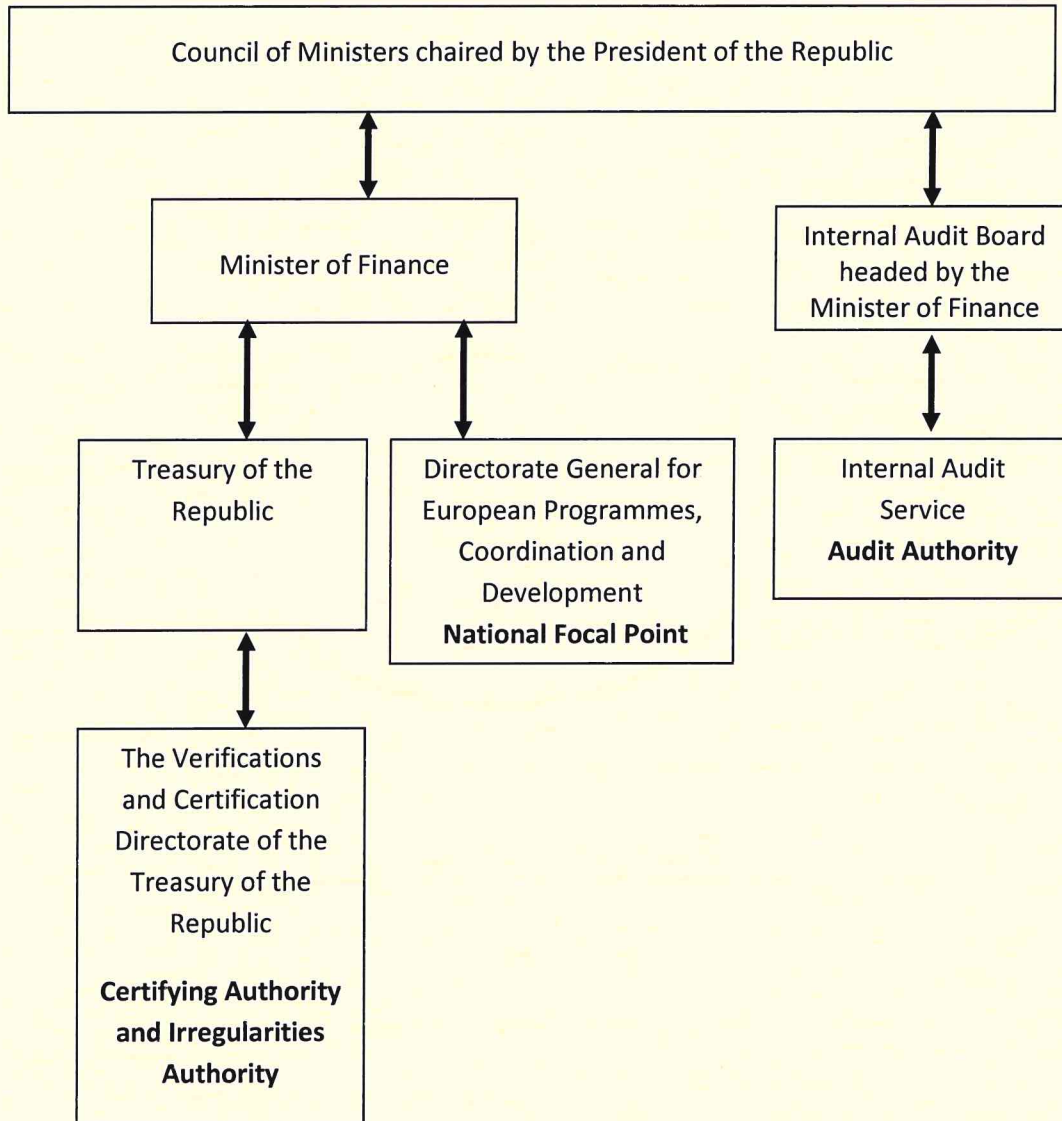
Council of Ministers chaired by the President of the Republic

Minister of Finance

Internal Audit Board headed by the Minister of Finance

Treasury of the Republic

Directorate General for European Programmes, Coordination and Development
**National Focal Point**

Internal Audit Service
**Audit Authority**

The Verifications and Certification Directorate of the Treasury of the Republic

**Certifying Authority and Irregularities Authority**